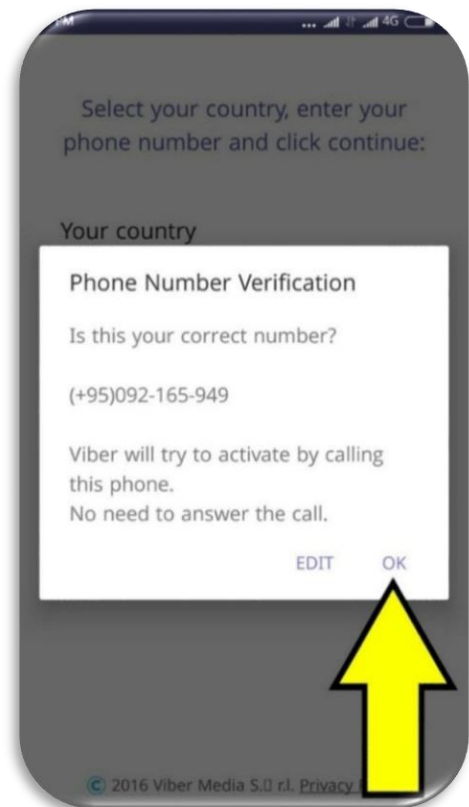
Select your country, enter your phone number and click continue:

Your country

Phone Number Verification

Is this your correct number?

(+95)092-165-949

Viber will try to activate by calling this phone.
No need to answer the call.

EDIT OK

© 2016 Viber Media S.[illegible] r.l. Privacy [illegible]